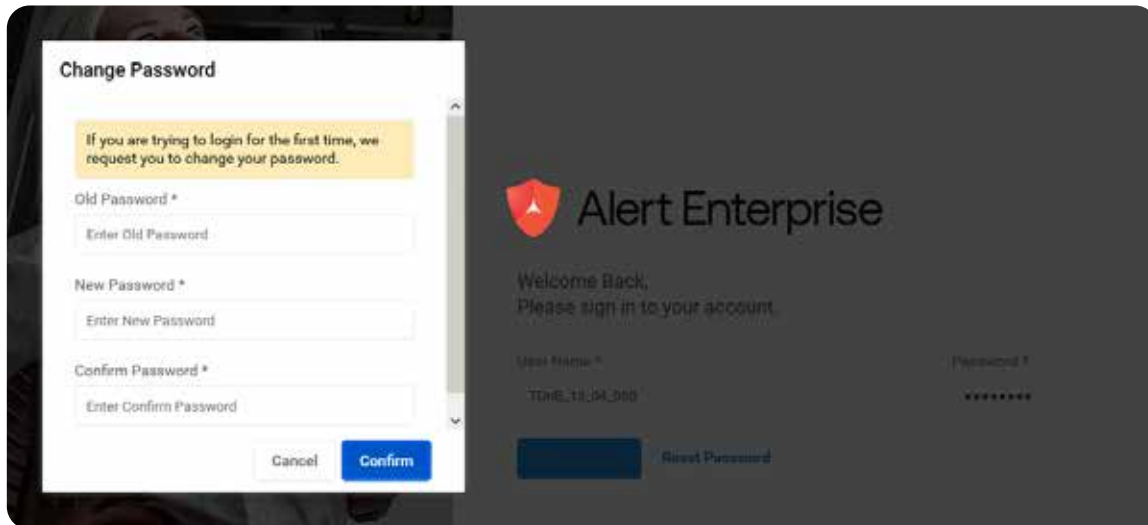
Change Password

If you are trying to login for the first time, we request you to change your password.

Old Password *

Enter Old Password

New Password *

Enter New Password

Confirm Password *

Enter Confirm Password

Cancel

Confirm

Alert Enterprise

Welcome Back,
Please sign in to your account.

User Name *

Password *

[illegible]

••••••••

Reset Password